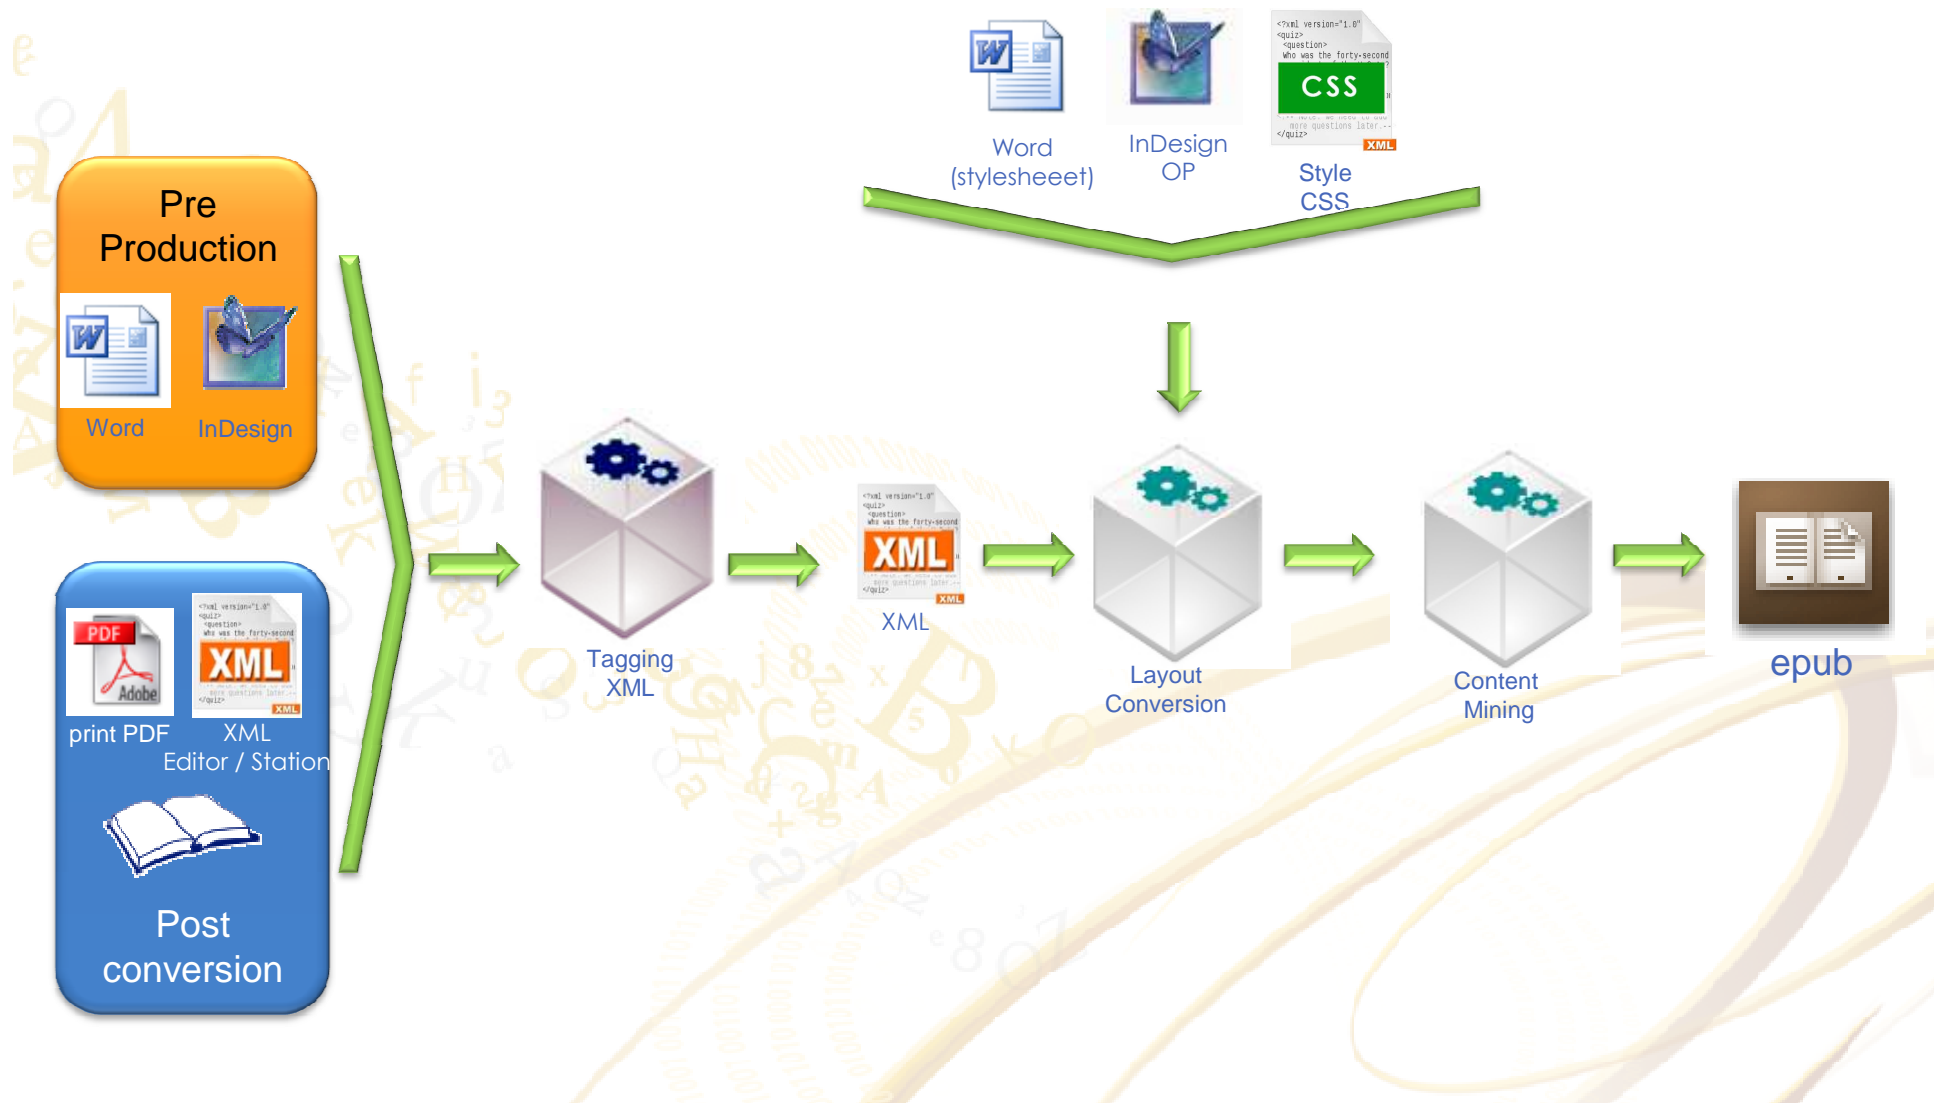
Word (stylesheeet)

InDesign OP

<?xml version="1.0"
<quiz>
<question>
Who was the forty-second
CSS
more questions later
</quiz>
XML

Style CSS

Pre Production

Word

InDesign

PDF
Adobe
print PDF

<?xml version="1.0"
<quiz>
<question>
Who was the forty-second
XML
more questions later
</quiz>
XML

XML Editor / Station

Post conversion

Tagging XML

<?xml version="1.0"
<quiz>
<question>
Who was the forty-second
XML
more questions later
</quiz>
XML

XML

Layout Conversion

Content Mining

epub